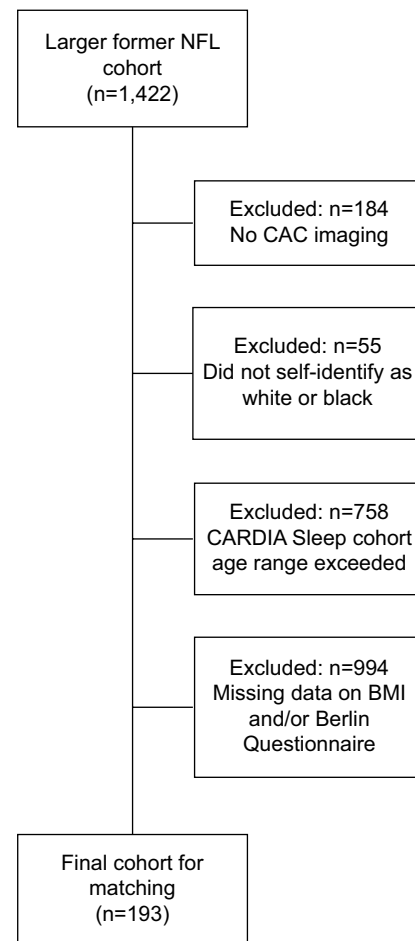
Larger former NFL cohort (n=1,422)

Excluded: n=184
No CAC imaging

Excluded: n=55
Did not self-identify as white or black

Excluded: n=758
CARDIA Sleep cohort age range exceeded

Excluded: n=994
Missing data on BMI and/or Berlin Questionnaire

Final cohort for matching (n=193)